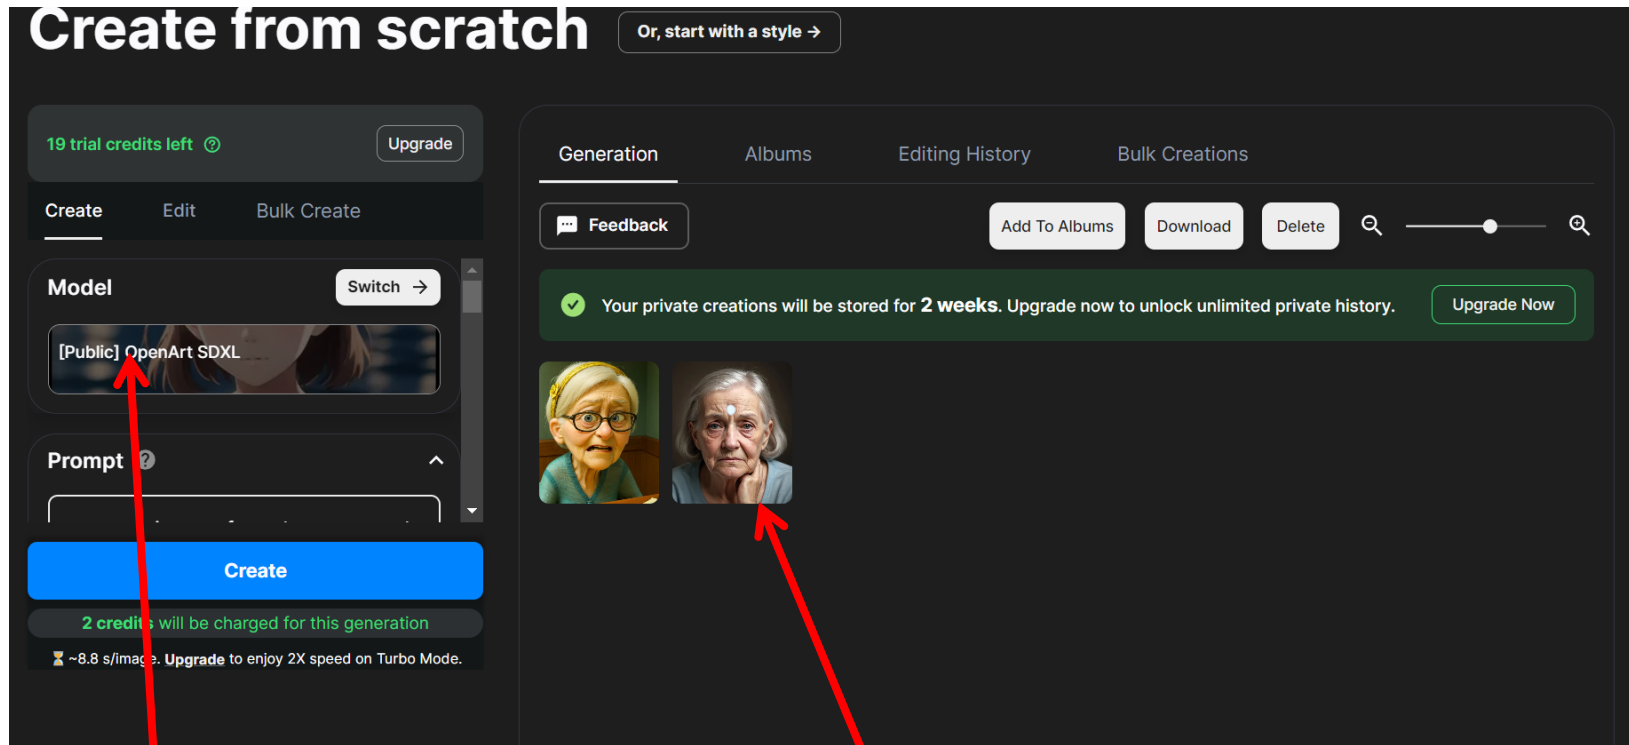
Create from scratch

Or, start with a style →

19 trial credits left

Upgrade

Create Edit Bulk Create

Model

Switch →

[Public] OpenArt SDXL

Prompt

Create

2 credits will be charged for this generation

~8.8 s/image. Upgrade to enjoy 2X speed on Turbo Mode.

Generation Albums Editing History Bulk Creations

Feedback

Add To Albums Download Delete

Your private creations will be stored for 2 weeks. Upgrade now to unlock unlimited private history.

Upgrade Now